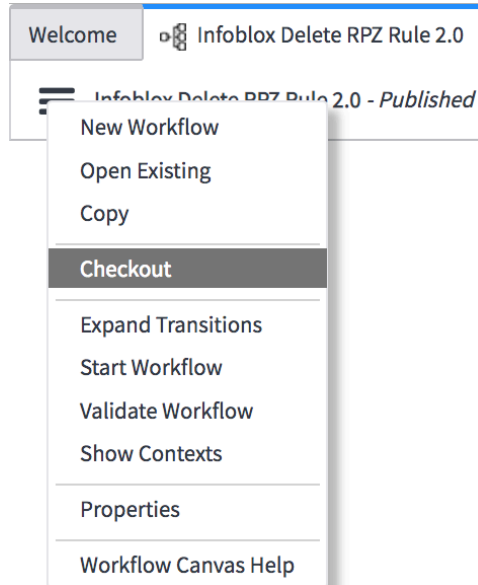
Welcome

Infoblox Delete RPZ Rule 2.0

Infoblox Delete RPZ Rule 2.0 - *Published*

New Workflow
Open Existing
Copy
Checkout
Expand Transitions
Start Workflow
Validate Workflow
Show Contexts
Properties
Workflow Canvas Help